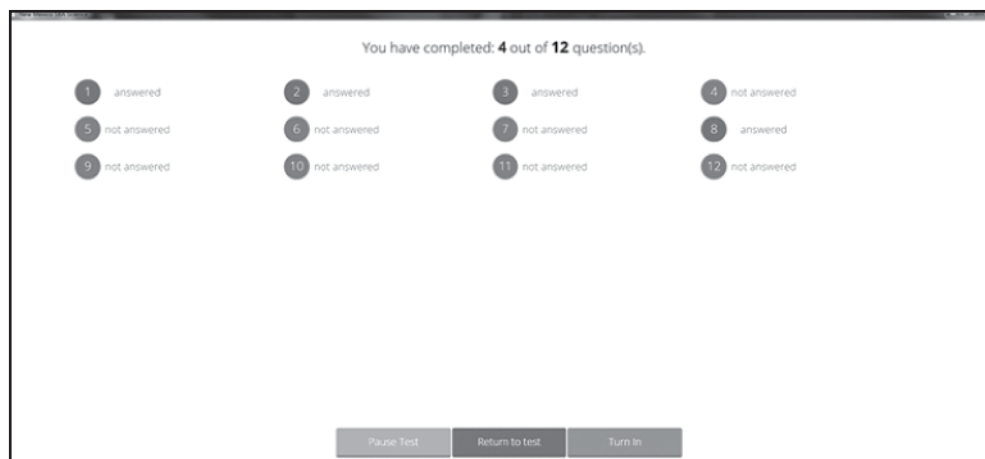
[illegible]

You have completed: **4** out of **12** question(s).

1 answered
2 answered
3 answered
4 not answered
5 not answered
6 not answered
7 not answered
8 answered
9 not answered
10 not answered
11 not answered
12 not answered

Pause Test
Return to test
Turn In